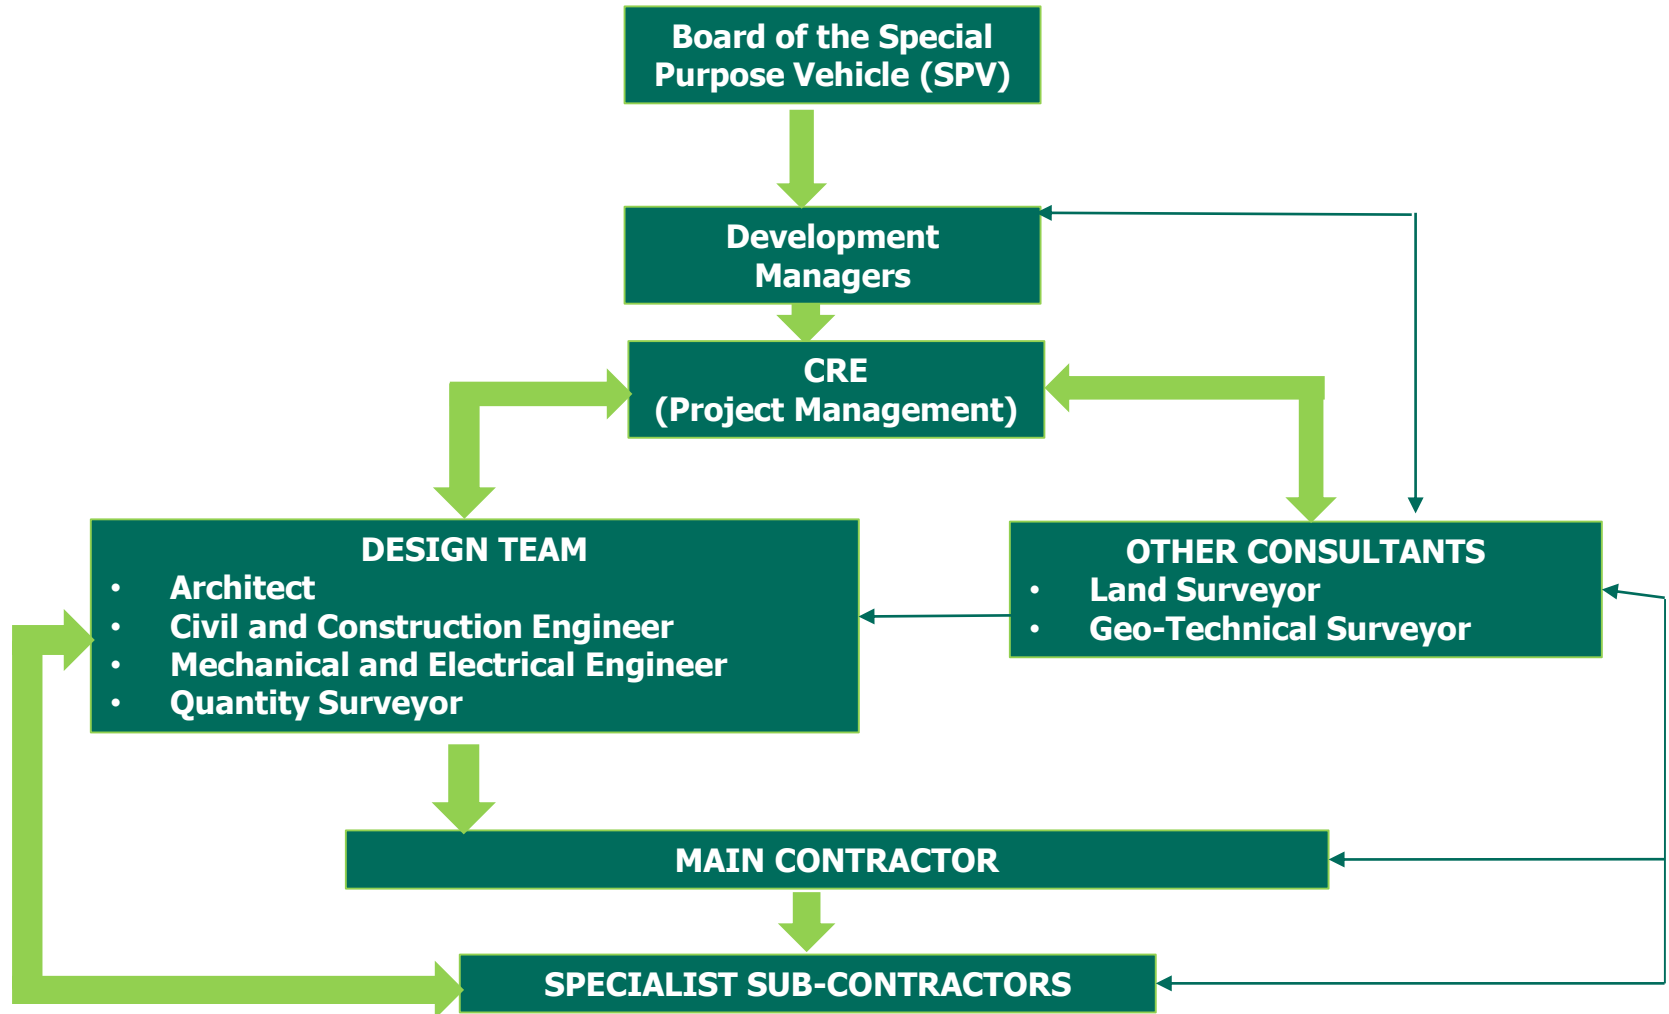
Board of the Special Purpose Vehicle (SPV)

Development Managers

CRE
(Project Management)

DESIGN TEAM
- Architect
- Civil and Construction Engineer
- Mechanical and Electrical Engineer
- Quantity Surveyor

OTHER CONSULTANTS
- Land Surveyor
- Geo-Technical Surveyor

MAIN CONTRACTOR

SPECIALIST SUB-CONTRACTORS